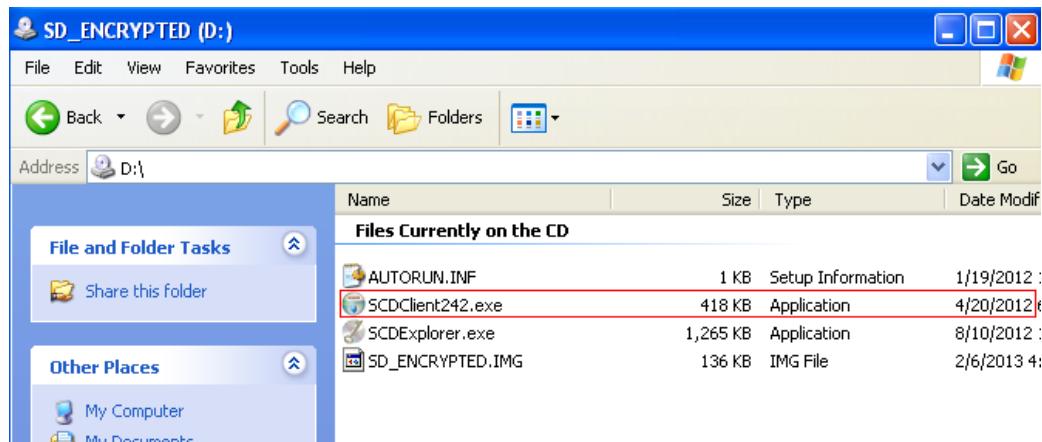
SD_ENCRYPTED (D:)

File Edit View Favorites Tools Help

Back Search Folders

Address D:\

Go

File and Folder Tasks

Share this folder

Other Places

My Computer

My Documents

| Name | Size | Type | Date Modif |
|---|---|---|---|
| Files Currently on the CD | | | |
| AUTORUN.INF | 1 KB | Setup Information | 1/19/2012 |
| SCDClient242.exe | 418 KB | Application | 4/20/2012 |
| SCDExplorer.exe | 1,265 KB | Application | 8/10/2012 |
| SD_ENCRYPTED.IMG | 136 KB | IMG File | 2/6/2013 |